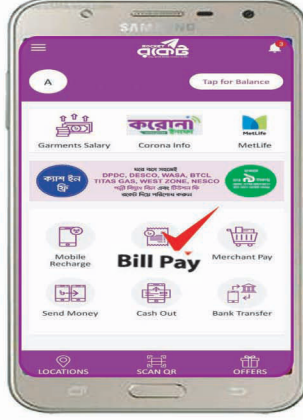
SAMSUNG

ROCKET রকেট

A

Tap for Balance

Garments Salary

করোনা

Corona Info

MetLife

MetLife

ক্যাশ ইন ফ্রি

DPDC, DESCO, WASA, BTCL TITAS GAS, WEST ZONE, NESCO

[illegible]

Mobile Recharge

Bill Pay

Merchant Pay

Send Money

Cash Out

Bank Transfer

LOCATIONS

SCAN QR

OFFERS